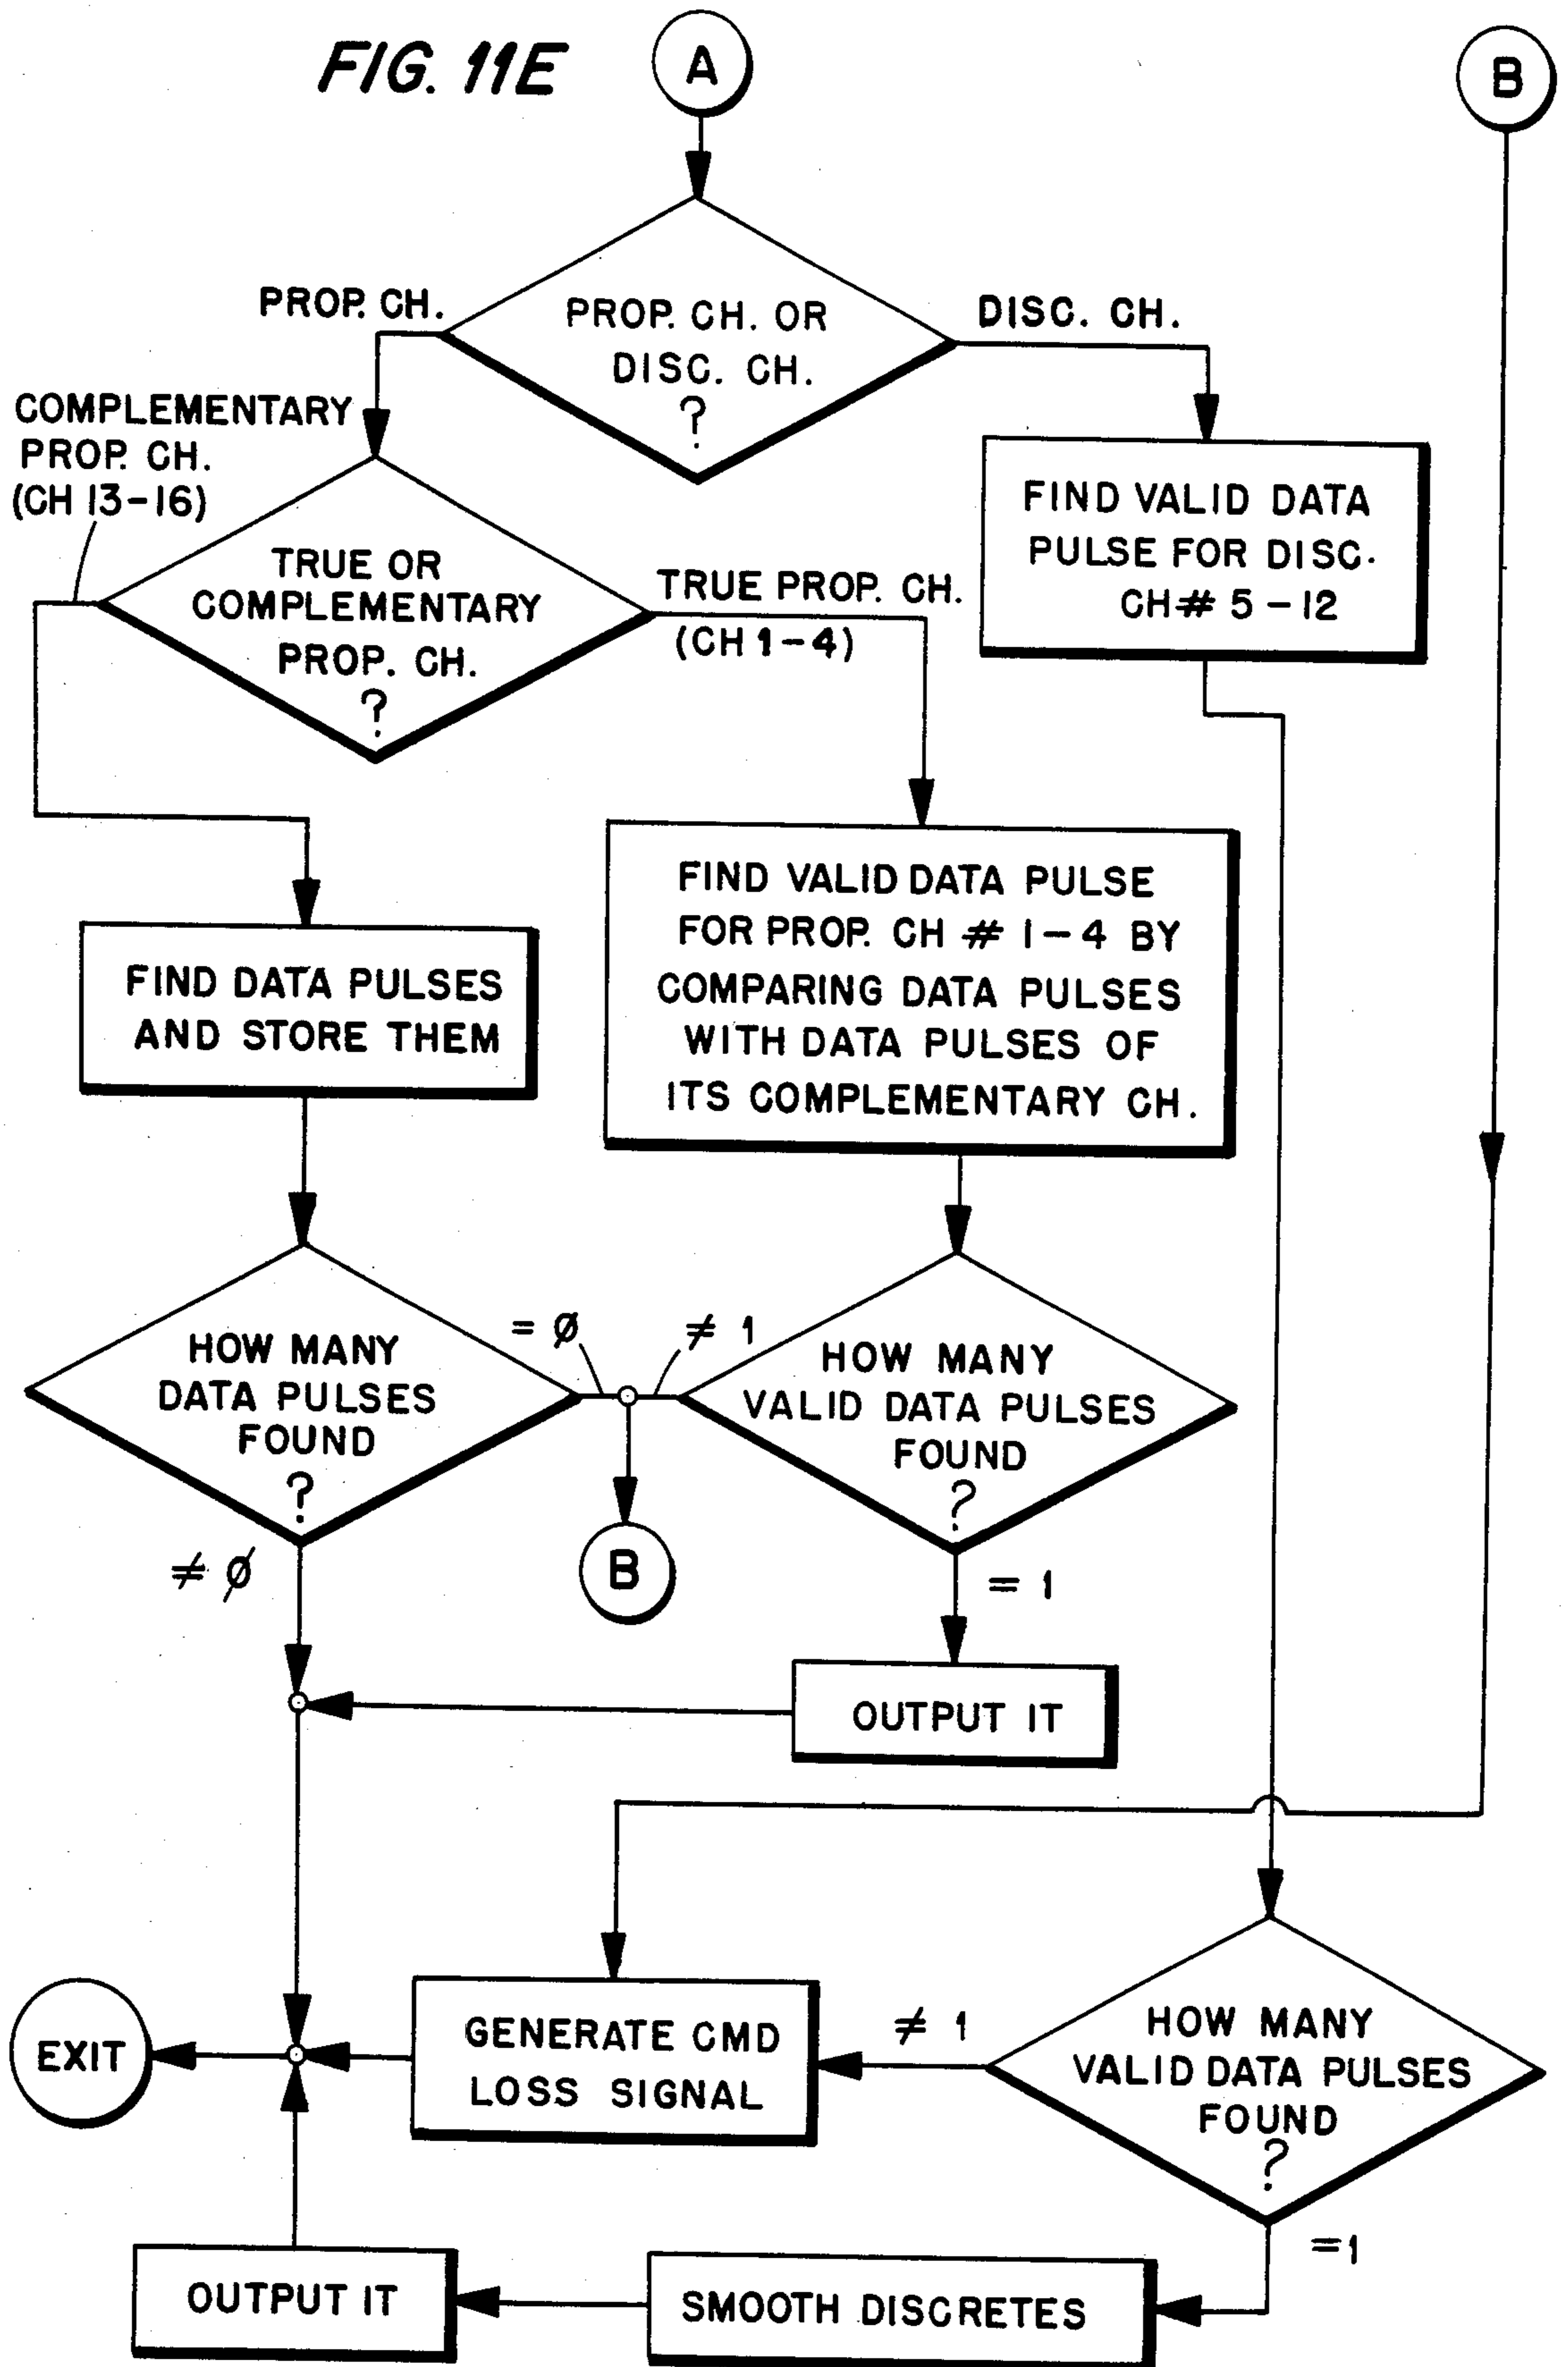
FIG. 11E

A

B

PROP. CH.

PROP. CH. OR DISC. CH. ?

DISC. CH.

COMPLEMENTARY PROP. CH. (CH 13-16)

TRUE OR COMPLEMENTARY PROP. CH. ?

TRUE PROP. CH. (CH 1-4)

FIND VALID DATA PULSE FOR DISC. CH# 5-12

FIND DATA PULSES AND STORE THEM

FIND VALID DATA PULSE FOR PROP. CH # 1-4 BY COMPARING DATA PULSES WITH DATA PULSES OF ITS COMPLEMENTARY CH.

HOW MANY DATA PULSES FOUND ?

$= \emptyset$

$\neq 1$

HOW MANY VALID DATA PULSES FOUND ?

$\neq \emptyset$

B

$= 1$

OUTPUT IT

EXIT

GENERATE CMD LOSS SIGNAL

$\neq 1$

HOW MANY VALID DATA PULSES FOUND ?

$=1$

OUTPUT IT

SMOOTH DISCRETES